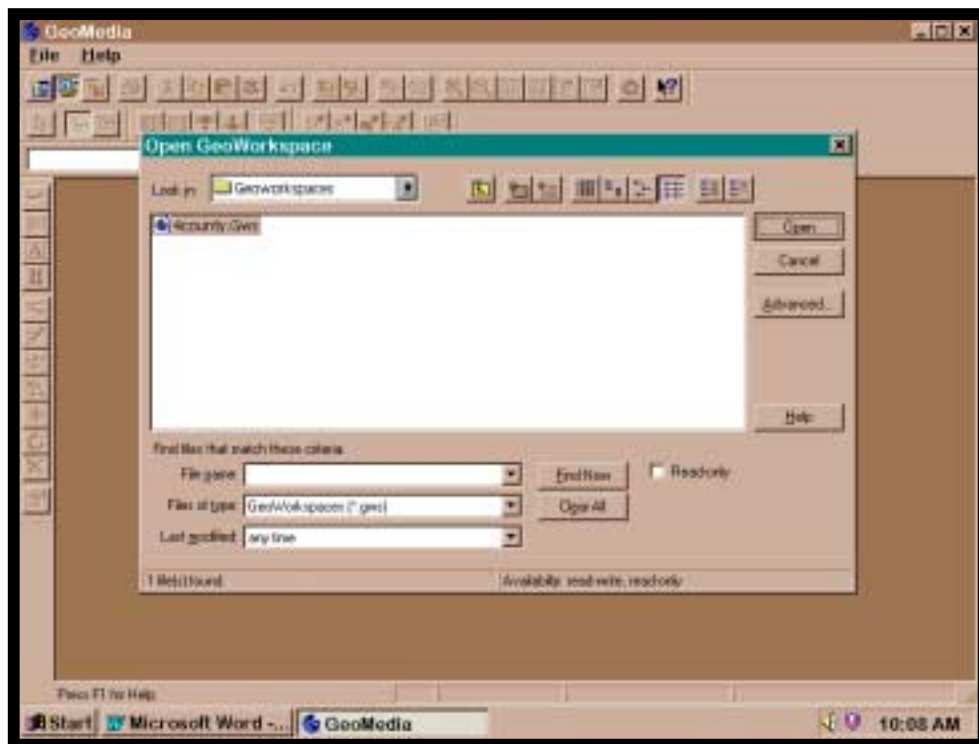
GeoMedia

File Help

Open GeoWorkspace

Look in: Geoworkspaces

Acounty.Gws

Open

Cancel

Advanced...

Help

Find files that match these criteria:

File name:

Files of type: GeoWorkspaces (*.gws)

Last modified: any time

Find Now

Clear All

Read only

1 file(s) found.

Availability: read-write, read-only

Press F1 for Help

Start Microsoft Word -... GeoMedia

10:08 AM